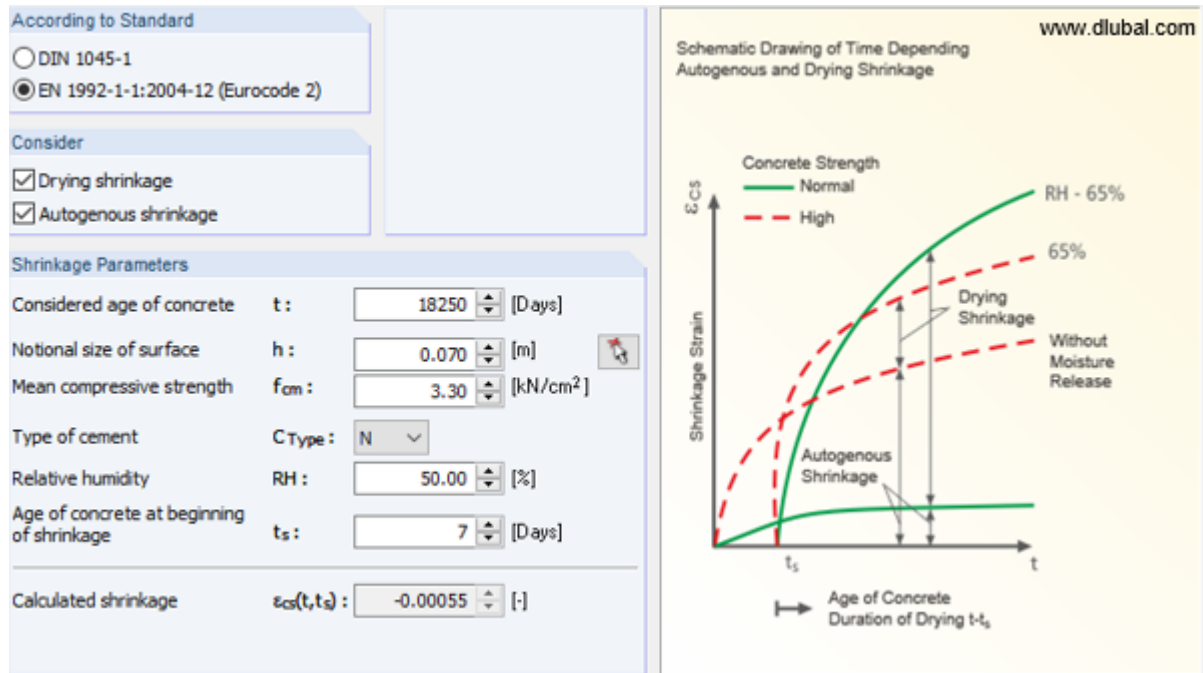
According to Standard

DIN 1045-1

EN 1992-1-1:2004-12 (Eurocode 2)

Consider

Drying shrinkage

Autogenous shrinkage

Shrinkage Parameters

| | | | |
|---|---|---|---|
| Considered age of concrete | t : | 18250 | [Days] |
| Notional size of surface | h : | 0.070 | [m] |
| Mean compressive strength | $f_{cm}$ : | 3.30 | [kN/cm$^2$] |
| Type of cement | $C_{Type}$ : | N | |
| Relative humidity | RH : | 50.00 | [%] |
| Age of concrete at beginning of shrinkage | $t_s$ : | 7 | [Days] |
| Calculated shrinkage | $\varepsilon_{cs}(t,t_s)$ : | -0.00055 | [-] |

www.dlubal.com

Schematic Drawing of Time Depending Autogenous and Drying Shrinkage

Concrete Strength
Normal
High

$\varepsilon_{cs}$

RH - 65%

65%

Drying Shrinkage

Without Moisture Release

Shrinkage Strain

Autogenous Shrinkage

$t_s$

t

Age of Concrete
Duration of Drying $t-t_s$